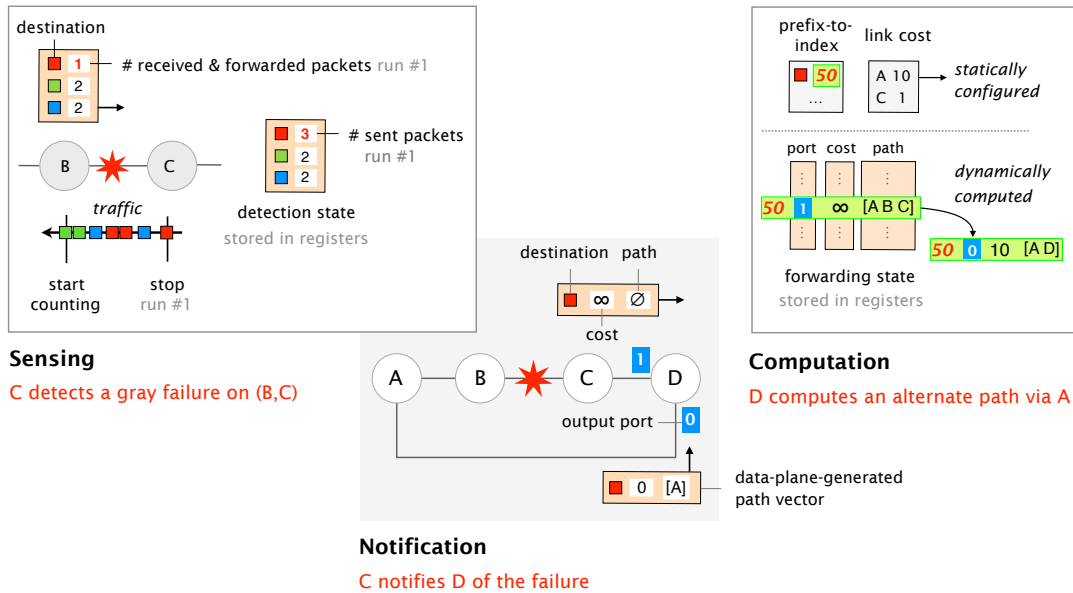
destination

1 # received & forwarded packets run #1

2

2

B C

3 # sent packets run #1

2

2

traffic

detection state

stored in registers

start counting

stop run #1

Sensing

C detects a gray failure on (B,C)

destination path

∞ ∅

cost

A B C D

1

output port 0

0 [A]

data-plane-generated path vector

Notification

C notifies D of the failure

prefix-to-index

50

...

link cost

A 10

C 1

statically configured

port cost path

50 1 ∞ [A B C]

dynamically computed

50 0 10 [A D]

forwarding state

stored in registers

Computation

D computes an alternate path via A